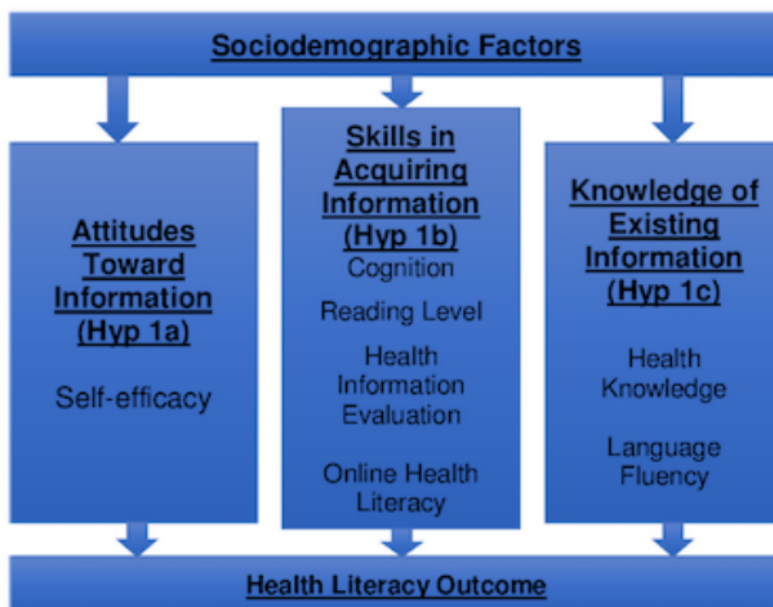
Sociodemographic Factors

Attitudes Toward Information (Hyp 1a)

Self-efficacy

Skills in Acquiring Information (Hyp 1b)

Cognition

Reading Level

Health Information Evaluation

Online Health Literacy

Knowledge of Existing Information (Hyp 1c)

Health Knowledge

Language Fluency

Health Literacy Outcome